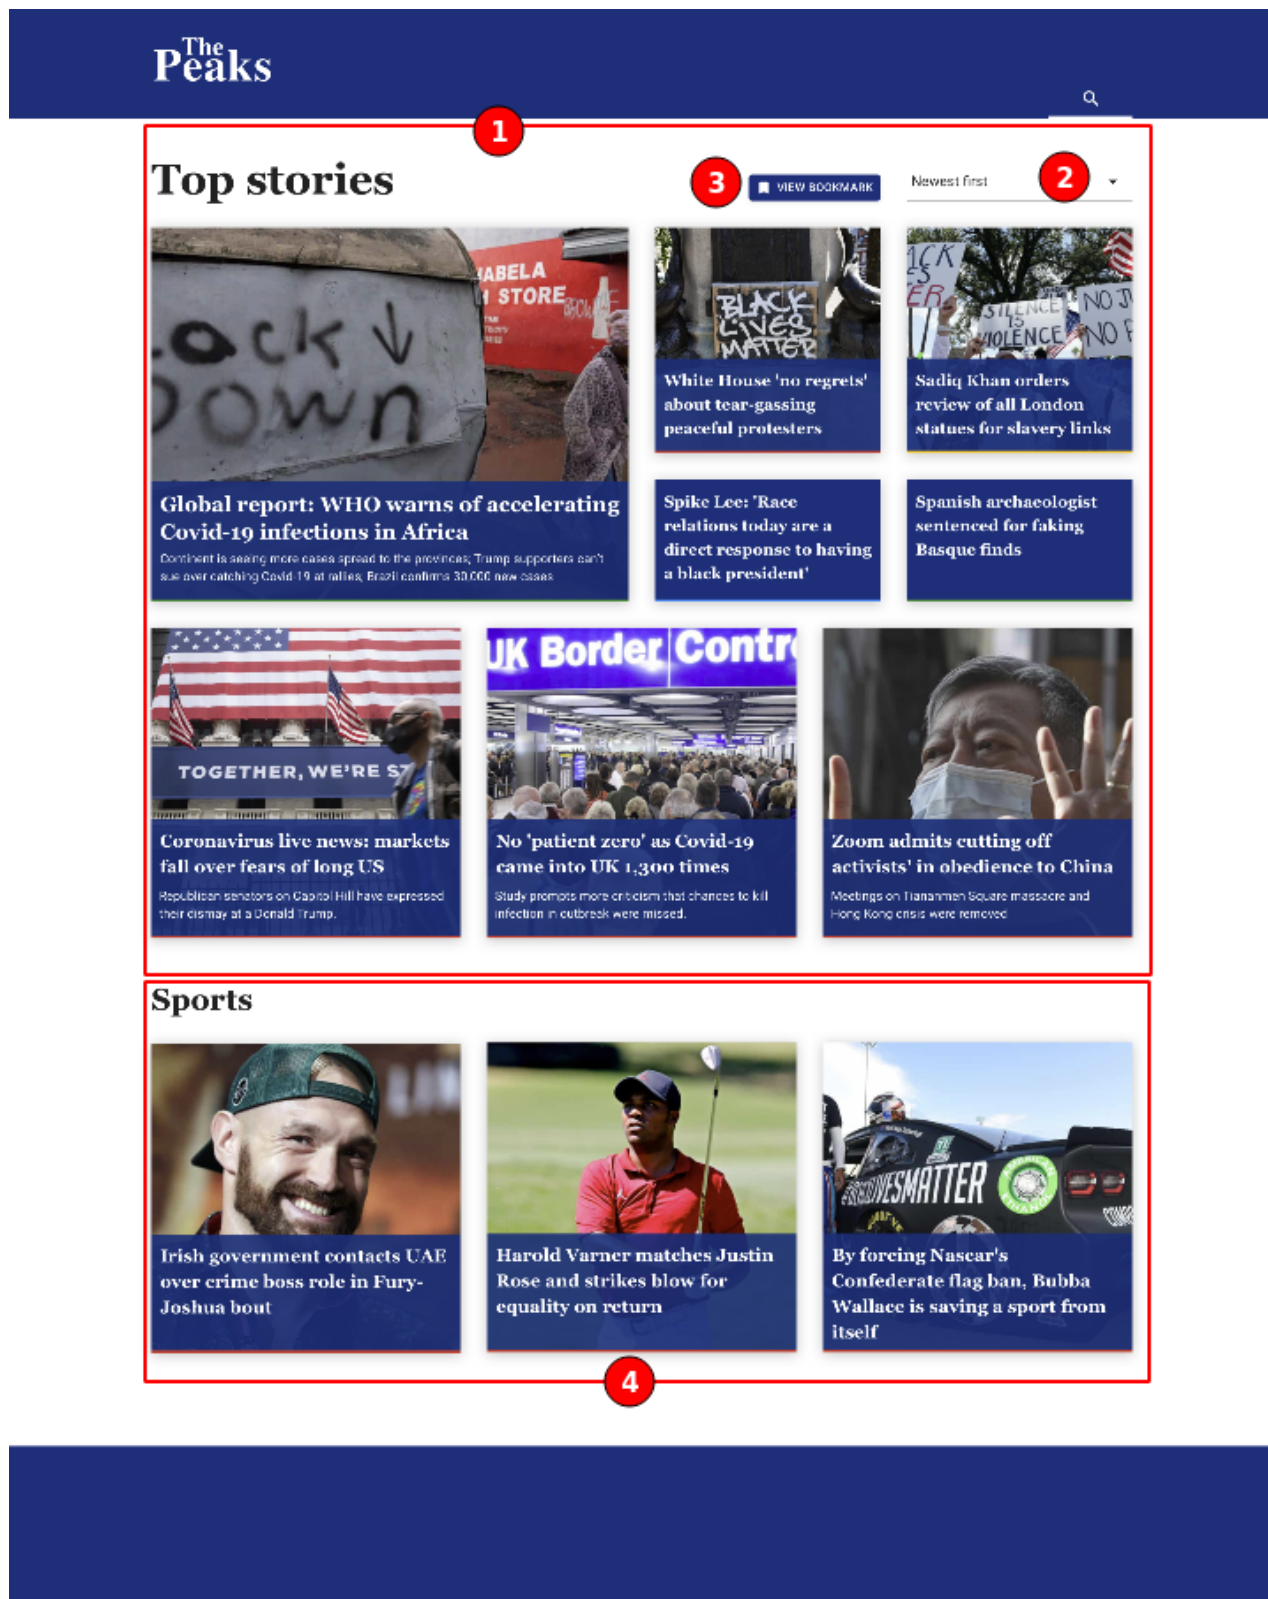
The Peaks

1

Top stories

3 VIEW BOOKMARK

Newest first 2

Global report: WHO warns of accelerating Covid-19 infections in Africa

Continent is seeing more cases spread to the provinces; Trump supporters can't sue over catching Covid-19 at rallies; Brazil confirms 30,000 new cases

White House 'no regrets' about tear-gassing peaceful protesters

Sadiq Khan orders review of all London statues for slavery links

Spike Lee: 'Race relations today are a direct response to having a black president'

Spanish archaeologist sentenced for faking Basque finds

Coronavirus live news: markets fall over fears of long US

Republican senators on Capitol Hill have expressed their dismay at a Donald Trump.

No 'patient zero' as Covid-19 came into UK 1,300 times

Study prompts more criticism that chances to kill infection in outbreak were missed.

Zoom admits cutting off activists' in obedience to China

Meetings on Tiananmen Square massacre and Hong Kong crisis were removed

Sports

Irish government contacts UAE over crime boss role in Fury-Joshua bout

Harold Varner matches Justin Rose and strikes blow for equality on return

By forcing Nascar's Confederate flag ban, Bubba Wallace is saving a sport from itself

4